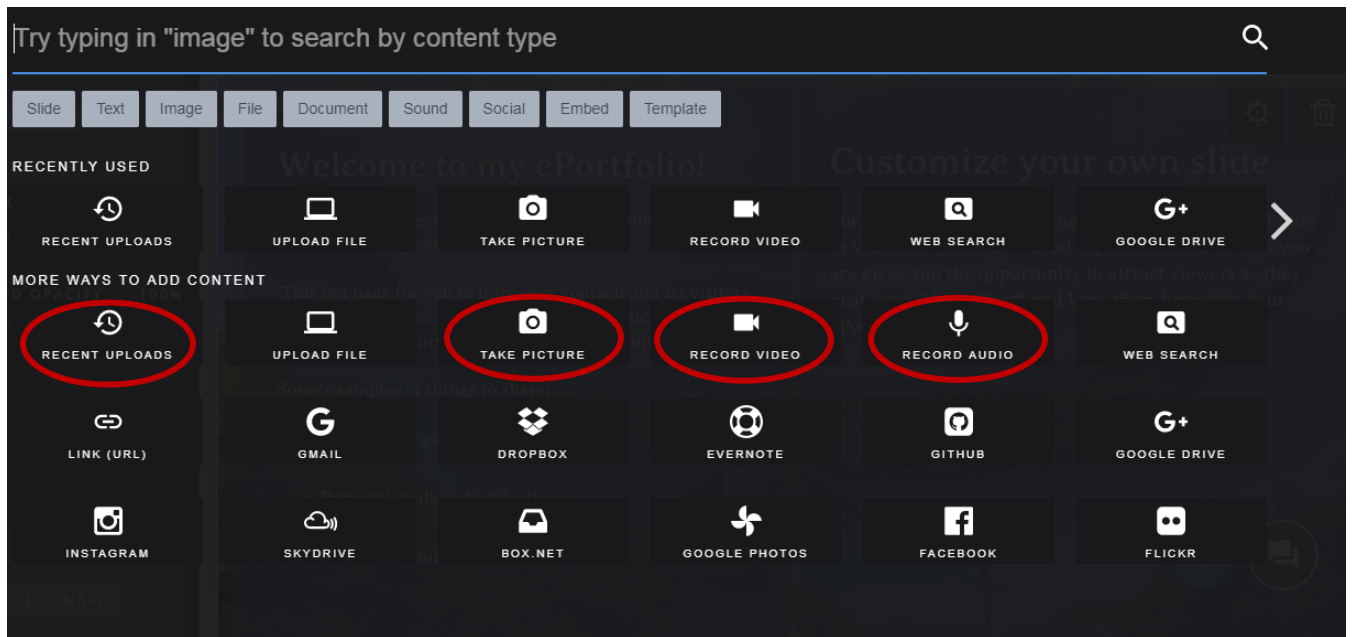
Try typing in "image" to search by content type

Slide Text Image File Document Sound Social Embed Template

RECENTLY USED

RECENT UPLOADS
UPLOAD FILE
TAKE PICTURE
RECORD VIDEO
WEB SEARCH
GOOGLE DRIVE

MORE WAYS TO ADD CONTENT

RECENT UPLOADS
UPLOAD FILE
TAKE PICTURE
RECORD VIDEO
RECORD AUDIO
WEB SEARCH

LINK (URL)
GMAIL
DROPBOX
EVERNOTE
GITHUB
GOOGLE DRIVE

INSTAGRAM
SKYDRIVE
BOX.NET
GOOGLE PHOTOS
FACEBOOK
FLICKR